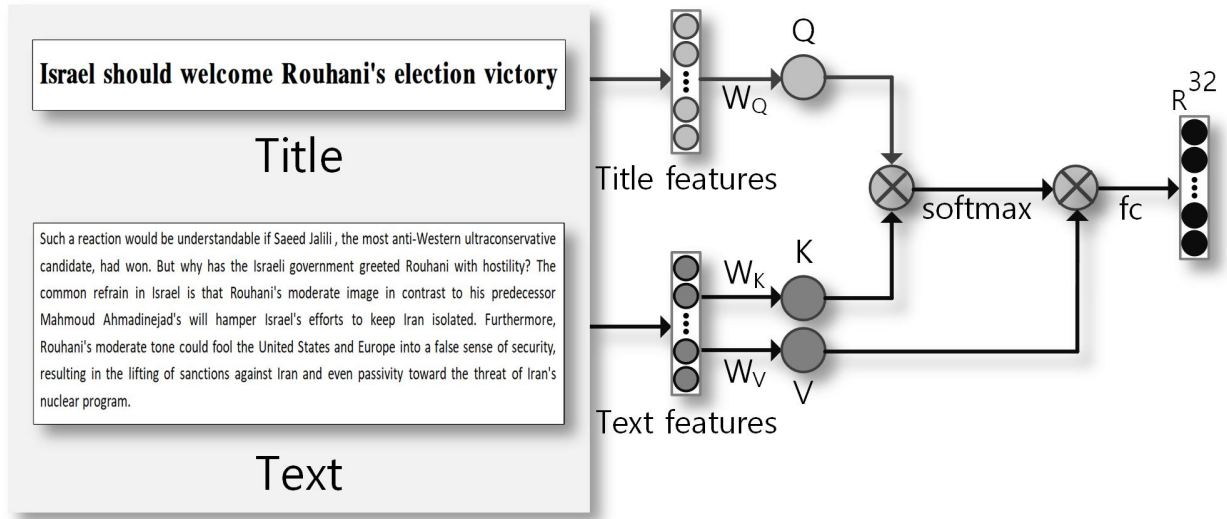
Israel should welcome Rouhani's election victory

Title

Such a reaction would be understandable if Saeed Jalili , the most anti-Western ultraconservative candidate, had won. But why has the Israeli government greeted Rouhani with hostility? The common refrain in Israel is that Rouhani's moderate image in contrast to his predecessor Mahmoud Ahmadinejad's will hamper Israel's efforts to keep Iran isolated. Furthermore, Rouhani's moderate tone could fool the United States and Europe into a false sense of security, resulting in the lifting of sanctions against Iran and even passivity toward the threat of Iran's nuclear program.

Text

$W_Q$

Q

Title features

$W_K$

K

$W_V$

V

Text features

softmax

fc

$R^{32}$